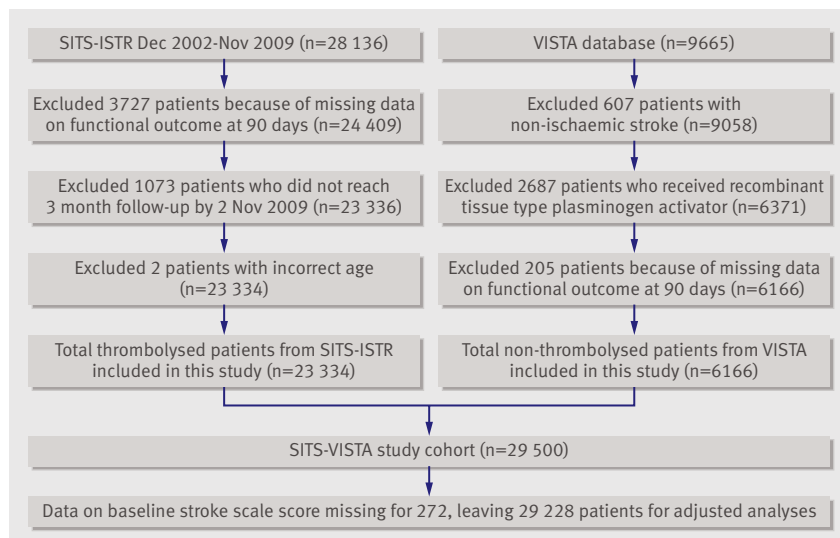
SITS-ISTR Dec 2002-Nov 2009 (n=28 136)

Excluded 3727 patients because of missing data on functional outcome at 90 days (n=24 409)

Excluded 1073 patients who did not reach 3 month follow-up by 2 Nov 2009 (n=23 336)

Excluded 2 patients with incorrect age (n=23 334)

Total thrombolysed patients from SITS-ISTR included in this study (n=23 334)

VISTA database (n=9665)

Excluded 607 patients with non-ischaemic stroke (n=9058)

Excluded 2687 patients who received recombinant tissue type plasminogen activator (n=6371)

Excluded 205 patients because of missing data on functional outcome at 90 days (n=6166)

Total non-thrombolysed patients from VISTA included in this study (n=6166)

SITS-VISTA study cohort (n=29 500)

Data on baseline stroke scale score missing for 272, leaving 29 228 patients for adjusted analyses